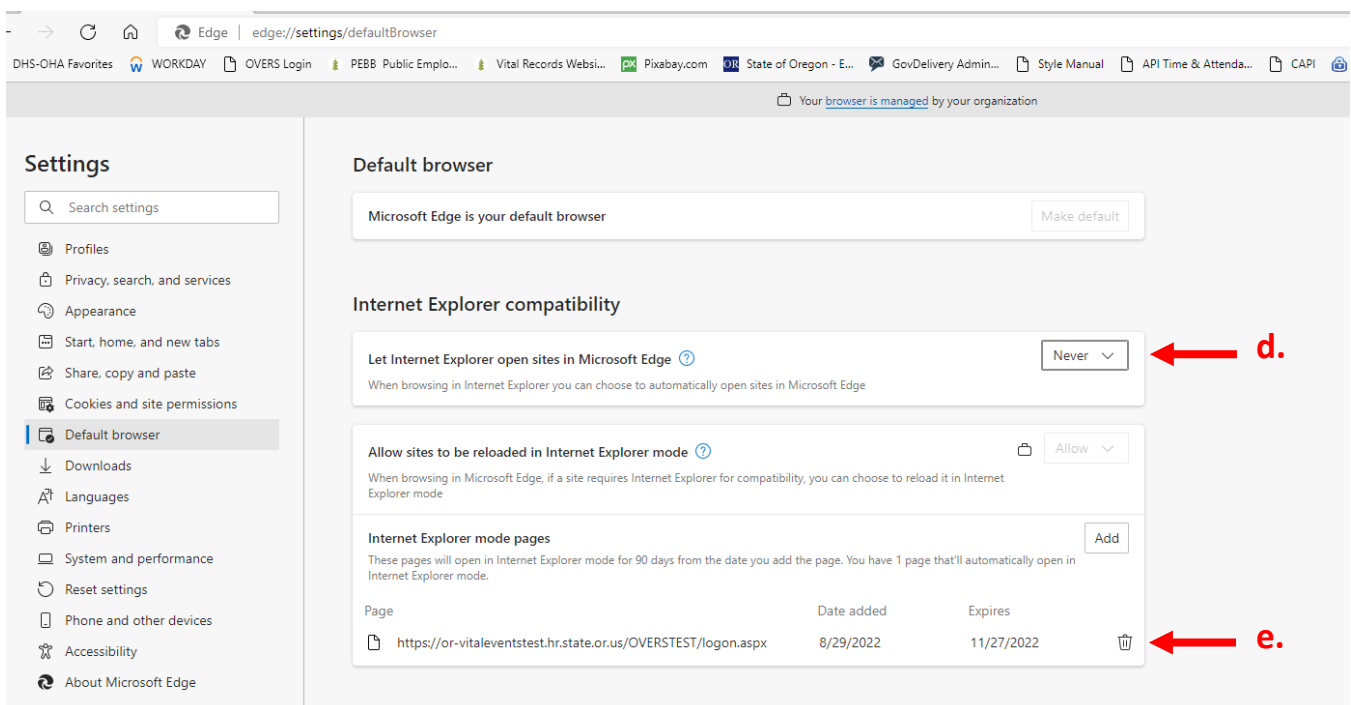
Edge | edge://settings/defaultBrowser

DHS-OHA Favorites WORKDAY OVERS Login PEBB Public Emplo... Vital Records Websi... Pixabay.com State of Oregon - E... GovDelivery Admin... Style Manual API Time & Attenda... CAPI

Your browser is managed by your organization

Settings

Search settings

Profiles
Privacy, search, and services
Appearance
Start, home, and new tabs
Share, copy and paste
Cookies and site permissions
Default browser
Downloads
Languages
Printers
System and performance
Reset settings
Phone and other devices
Accessibility
About Microsoft Edge

Default browser

Microsoft Edge is your default browser

Make default

Internet Explorer compatibility

Let Internet Explorer open sites in Microsoft Edge

When browsing in Internet Explorer you can choose to automatically open sites in Microsoft Edge

Never

d.

Allow sites to be reloaded in Internet Explorer mode

When browsing in Microsoft Edge, if a site requires Internet Explorer for compatibility, you can choose to reload it in Internet Explorer mode

Allow

Internet Explorer mode pages

These pages will open in Internet Explorer mode for 90 days from the date you add the page. You have 1 page that'll automatically open in Internet Explorer mode.

Add

| Page | Date added | Expires |
|---|---|---|
| https://or-vitaleventstest.hr.state.or.us/OVERSTEST/logon.aspx | 8/29/2022 | 11/27/2022 |

e.